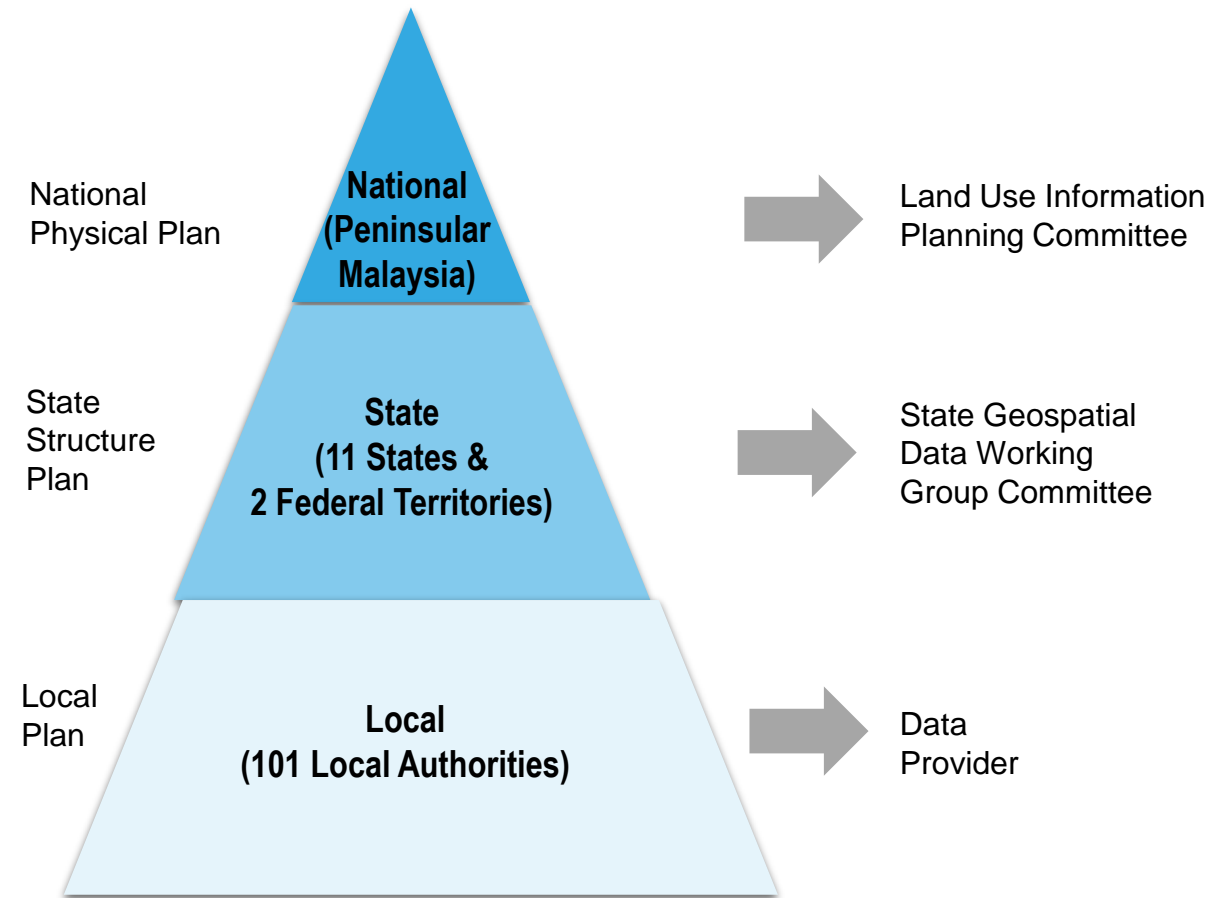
National Physical Plan

National (Peninsular Malaysia)

Land Use Information Planning Committee

State Structure Plan

State (11 States & 2 Federal Territories)

State Geospatial Data Working Group Committee

Local Plan

Local (101 Local Authorities)

Data Provider